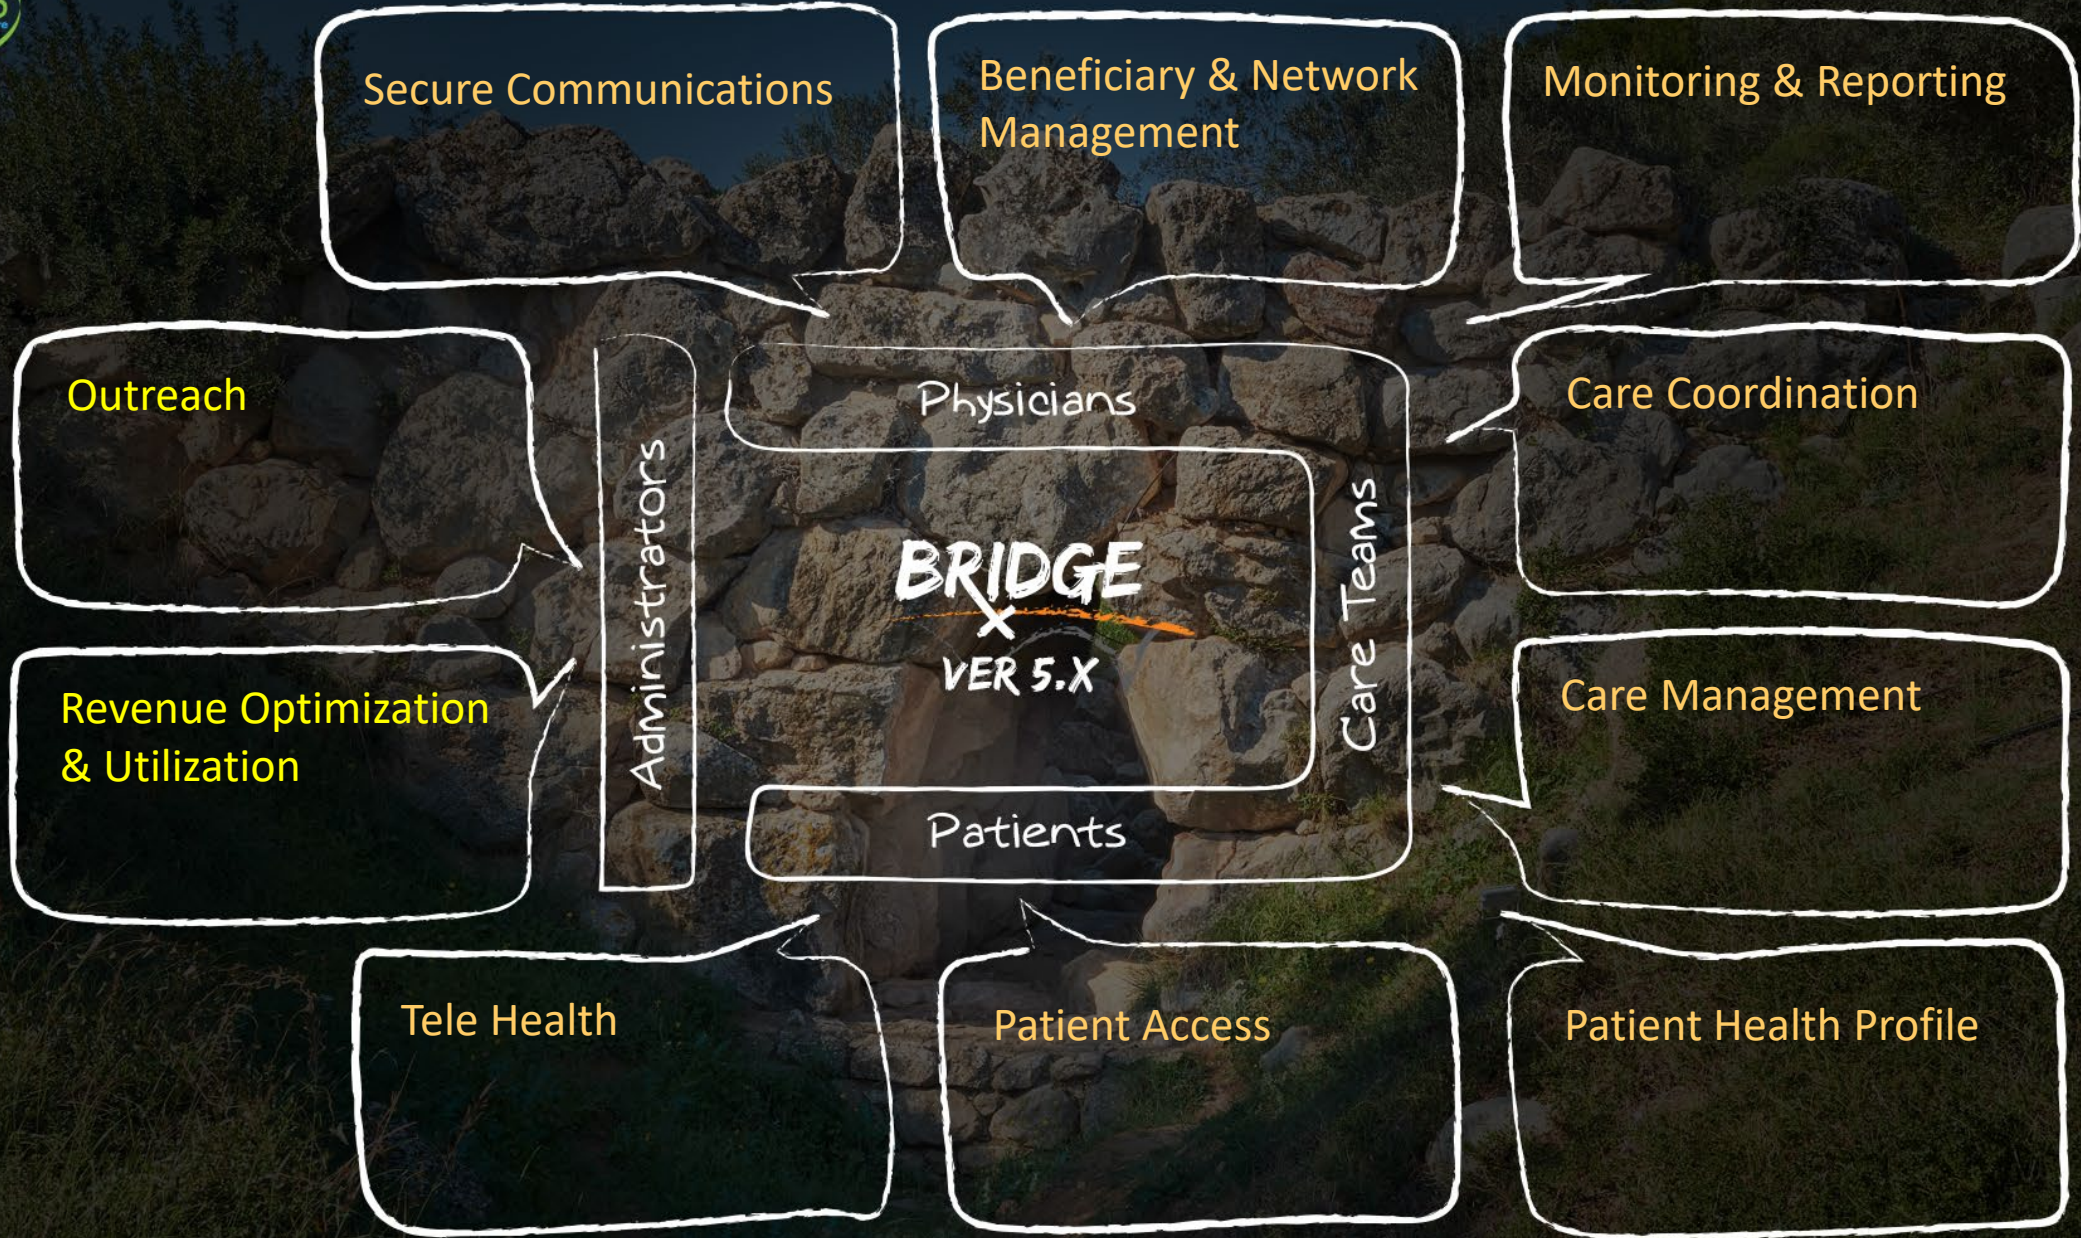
Secure Communications

Beneficiary & Network Management

Monitoring & Reporting

Outreach

Physicians

Care Coordination

Administrators

BRIDGE

X

VER 5.X

Care Teams

Revenue Optimization & Utilization

Care Management

Patients

Tele Health

Patient Access

Patient Health Profile